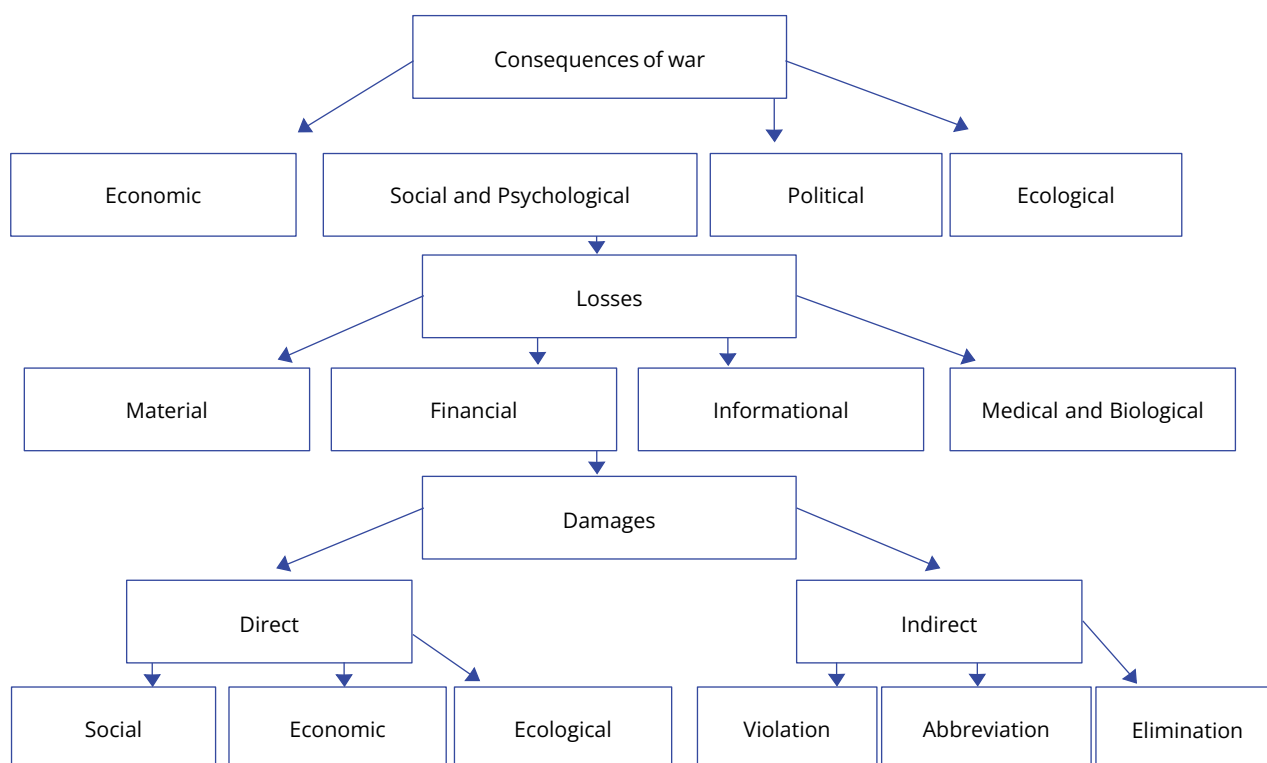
Consequences of war

Economic

Social and Psychological

Political

Ecological

Losses

Material

Financial

Informational

Medical and Biological

Damages

Direct

Indirect

Social

Economic

Ecological

Violation

Abbreviation

Elimination